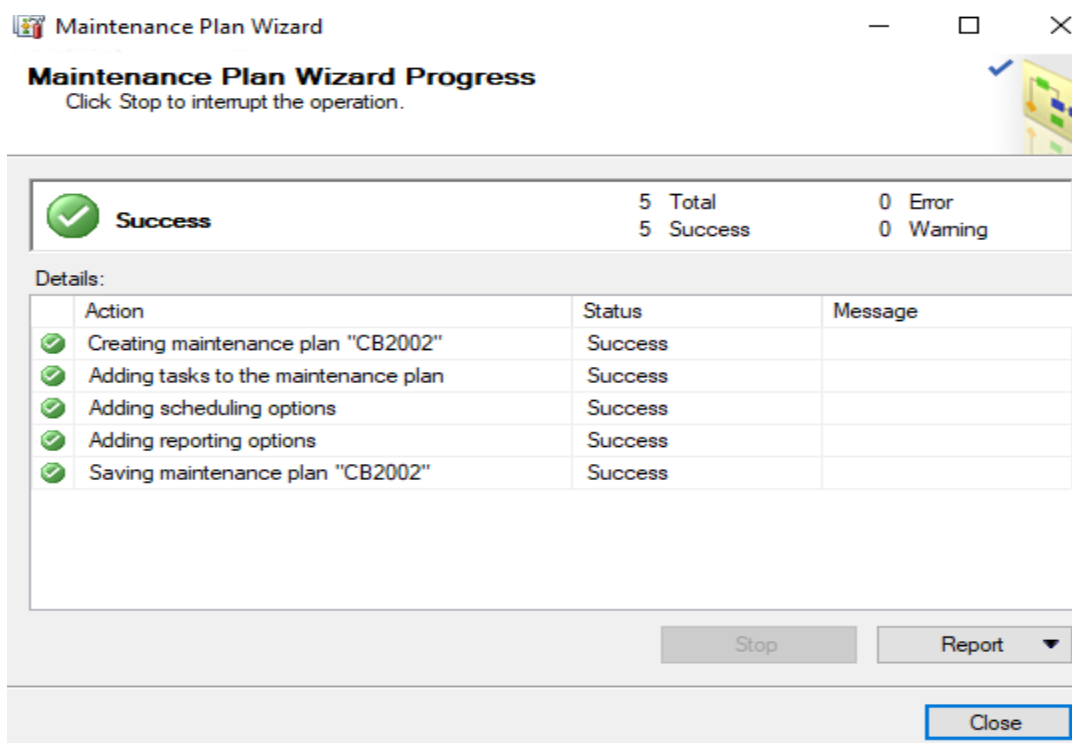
Maintenance Plan Wizard

Maintenance Plan Wizard Progress
Click Stop to interrupt the operation.

Success

5 Total
5 Success

0 Error
0 Warning

Details:

| | Action | Status | Message |
|---|---|---|---|
| | Creating maintenance plan "CB2002" | Success | |
| | Adding tasks to the maintenance plan | Success | |
| | Adding scheduling options | Success | |
| | Adding reporting options | Success | |
| | Saving maintenance plan "CB2002" | Success | |

Stop

Report

Close